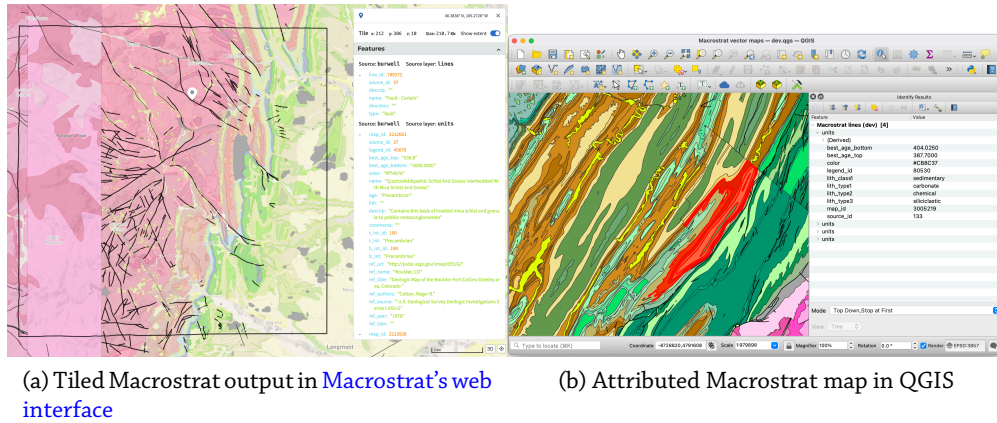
Tile z 212 y 306 x 10

Features

Source: burwell Source layer: lines

Source: burwell Source layer: units

Macrostrat vector maps — dev.qgs — QGIS

Identify Results

| Feature | Value |
|---|---|
| Macrostrat lines (dev) [4] | |
| units | |
| (Derived) | |
| best_age_bottom | 404.0250 |
| best_age_top | 387.7000 |
| color | #CBBC37 |
| legend_id | 80530 |
| lith_class1 | sedimentary |
| lith_type1 | carbonate |
| lith_type2 | chemical |
| lith_type3 | siliciclastic |
| map_id | 3005219 |
| source_id | 133 |
| units | |
| units | |
| units | |

Mode Top Down,Stop at First

Longmont

Coordinate Scale Magnifier 100% Rotation 0.0 ° Render EPSG:3857

(a) Tiled Macrostrat output in Macrostrat's web interface

(b) Attributed Macrostrat map in QGIS